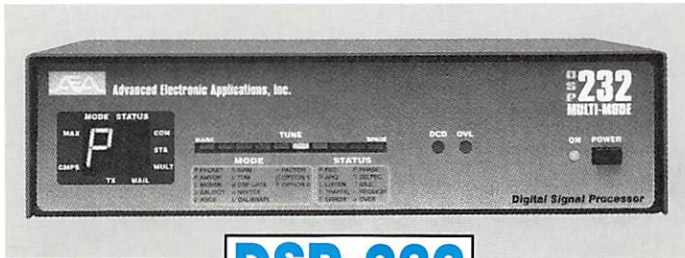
AEA Advanced Electronic Applications, Inc.

MODE STATUS

MAX

CON

STA

MULT

CMPS

TX

MAIL

P

MARK

TUNE

SPACE

MODE

STATUS

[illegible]

DCD

OVL

DSP 232 MULTI-MODE

ON

POWER

Digital Signal Processor

DSP-232